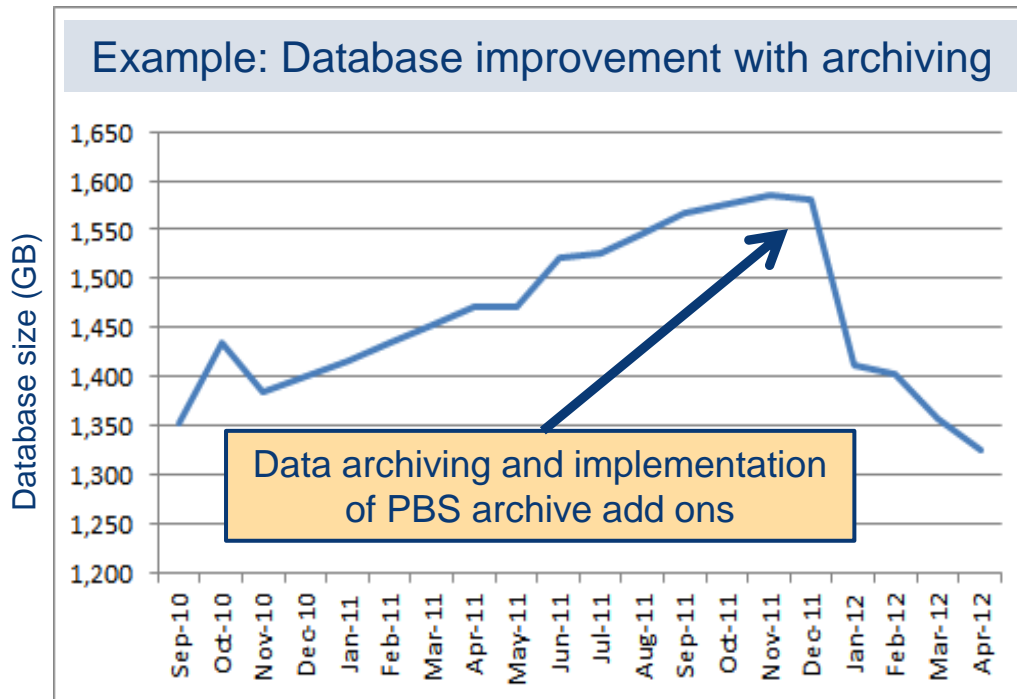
Example: Database improvement with archiving

Database size (GB)

1,650
1,600
1,550
1,500
1,450
1,400
1,350
1,300
1,250
1,200

Sep-10
Oct-10
Nov-10
Dec-10
Jan-11
Feb-11
Mar-11
Apr-11
May-11
Jun-11
Jul-11
Aug-11
Sep-11
Oct-11
Nov-11
Dec-11
Jan-12
Feb-12
Mar-12
Apr-12

Data archiving and implementation of PBS archive add ons